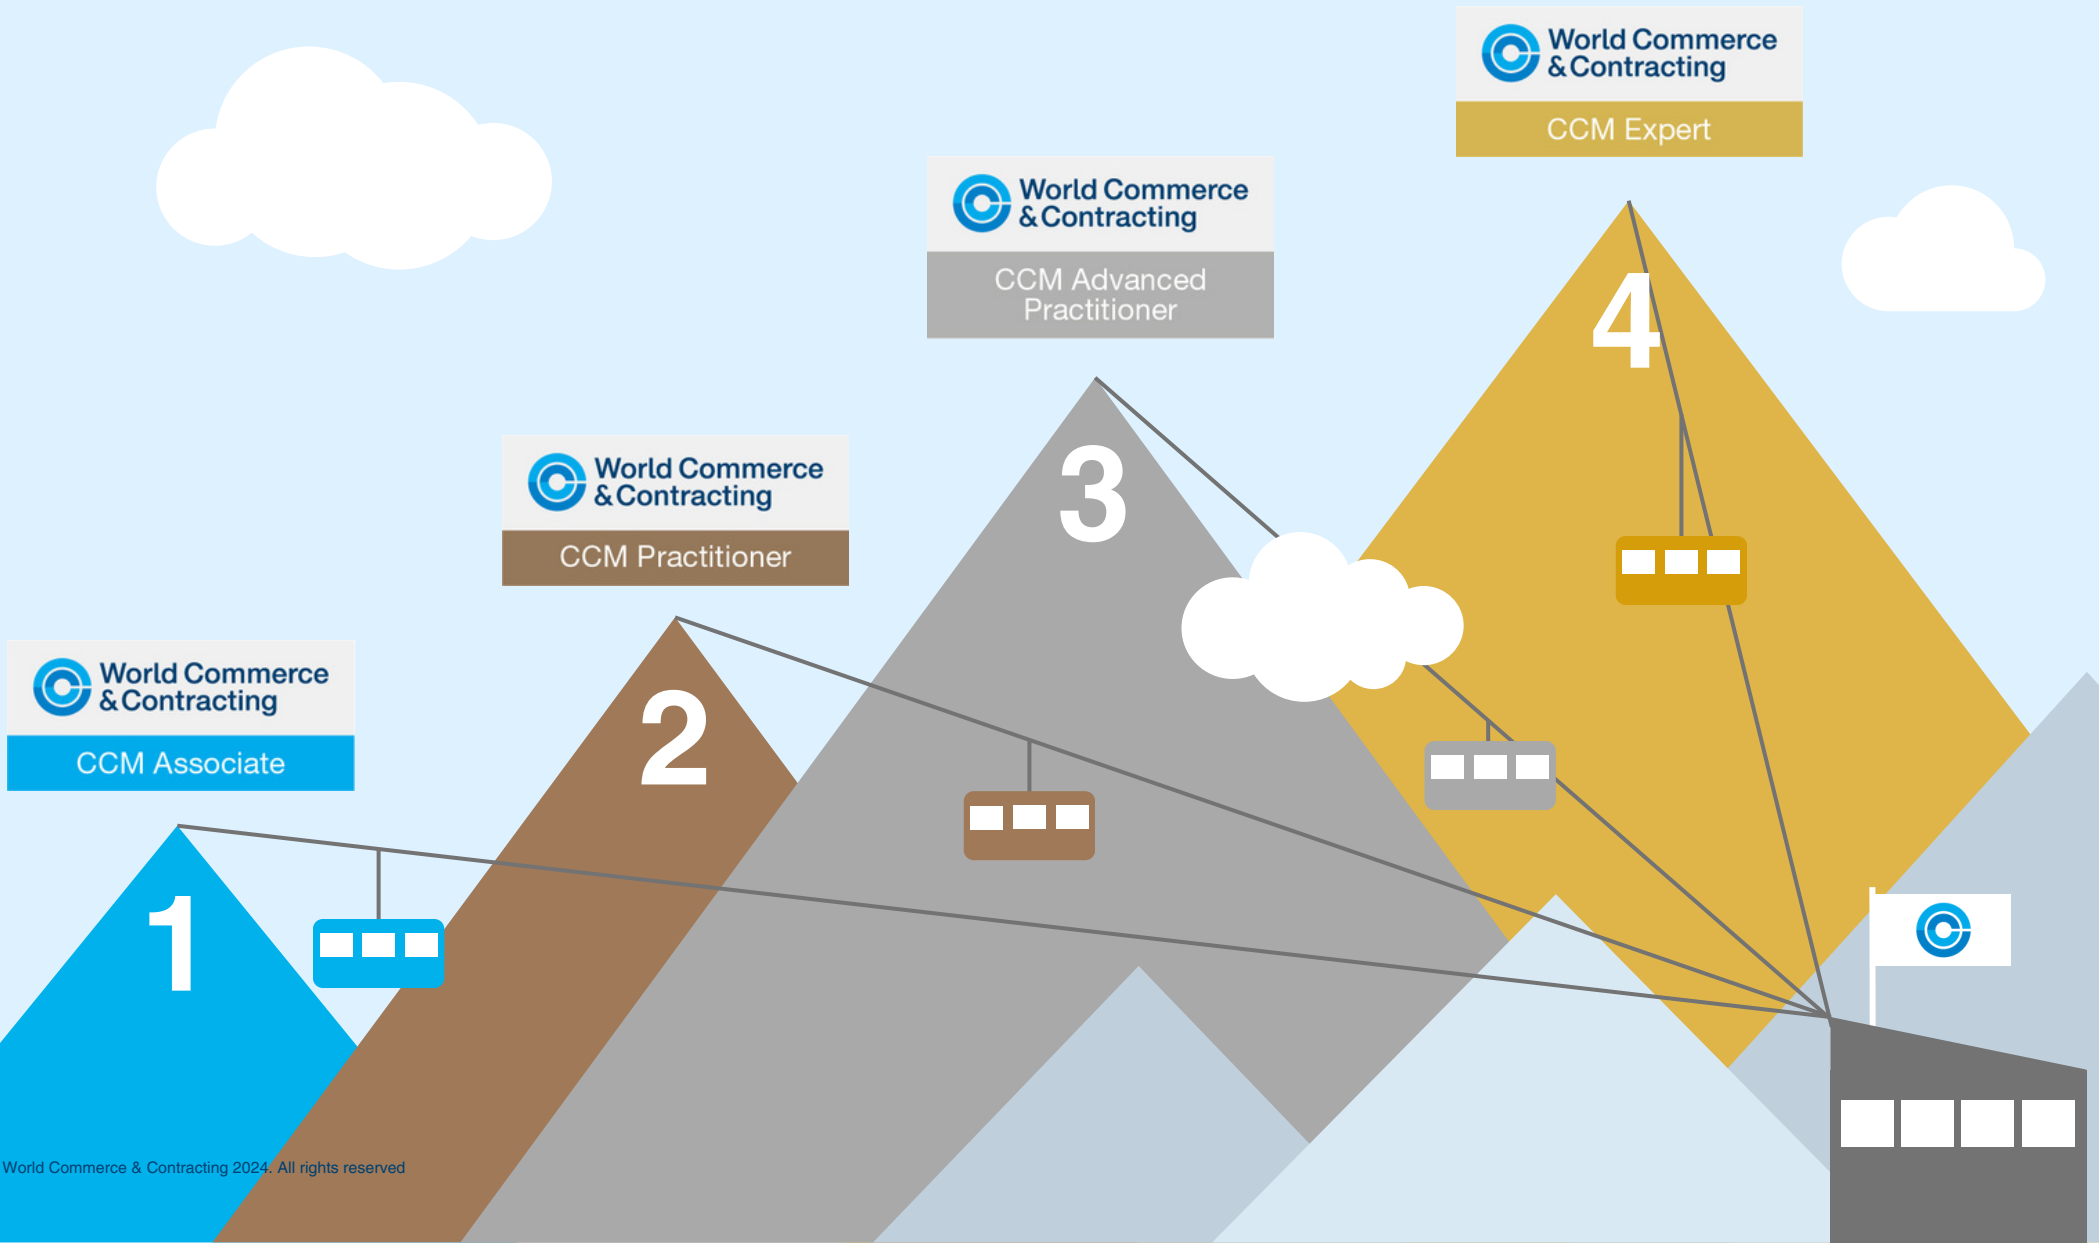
World Commerce & Contracting

CCM Expert

World Commerce & Contracting

CCM Advanced Practitioner

4

3

World Commerce & Contracting

CCM Practitioner

2

World Commerce & Contracting

CCM Associate

1

World Commerce & Contracting 2024. All rights reserved